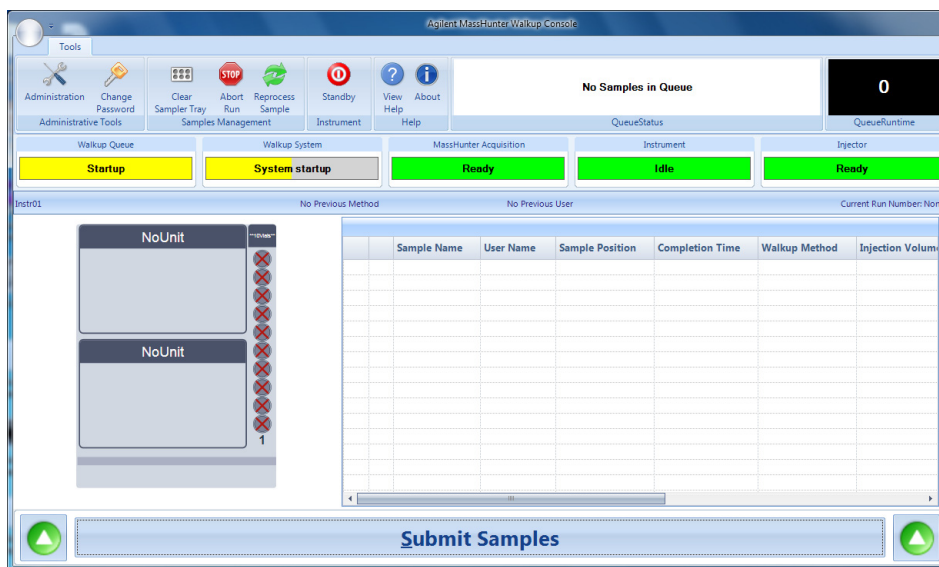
Agilent MassHunter Walkup Console

Tools

Administration
Change Password
Administrative Tools

Clear Sampler Tray
Abort Run
Reprocess Sample
Samples Management

Standby
Instrument

View Help
About
Help

No Samples in Queue
QueueStatus

0
QueueRuntime

Walkup Queue
Startup

Walkup System
System startup

MassHunter Acquisition
Ready

Instrument
Idle

Injector
Ready

Instr01
No Previous Method
No Previous User
Current Run Number: Nor

NoUnit
NoUnit
1

| | | Sample Name | User Name | Sample Position | Completion Time | Walkup Method | Injection Volume |
|---|---|---|---|---|---|---|---|

Submit Samples